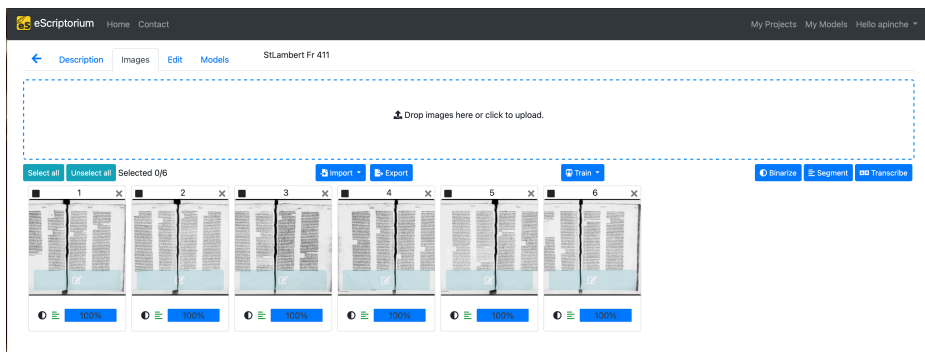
eScriptorium Home Contact

My Projects My Models Hello apinche

Description Images Edit Models StLambert Fr 411

Drop images here or click to upload.

Select all Unselect all Selected 0/6

Import Export

Train

Binarize Segment Transcribe

1 2 3 4 5 6

100% 100% 100% 100% 100% 100%